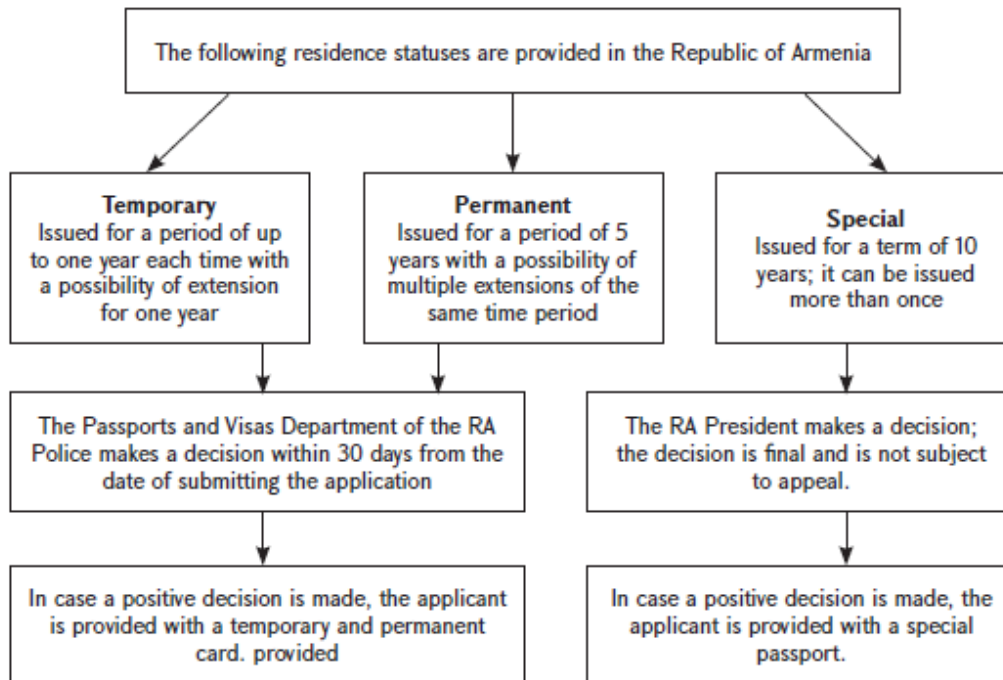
The following residence statuses are provided in the Republic of Armenia

**Temporary**
Issued for a period of up to one year each time with a possibility of extension for one year

**Permanent**
Issued for a period of 5 years with a possibility of multiple extensions of the same time period

**Special**
Issued for a term of 10 years; it can be issued more than once

The Passports and Visas Department of the RA Police makes a decision within 30 days from the date of submitting the application

The RA President makes a decision; the decision is final and is not subject to appeal.

In case a positive decision is made, the applicant is provided with a temporary and permanent card. provided

In case a positive decision is made, the applicant is provided with a special passport.